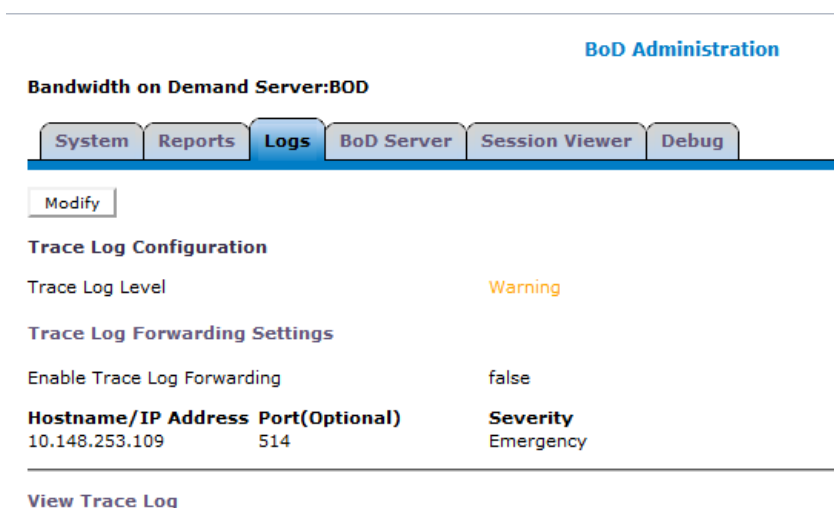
BoD Administration

Bandwidth on Demand Server:BOD

System | Reports | Logs | BoD Server | Session Viewer | Debug

Modify

Trace Log Configuration

Trace Log Level Warning

Trace Log Forwarding Settings

Enable Trace Log Forwarding false

| Hostname/IP Address | Port(Optional) | Severity |
|---|---|---|
| 10.148.253.109 | 514 | Emergency |

View Trace Log